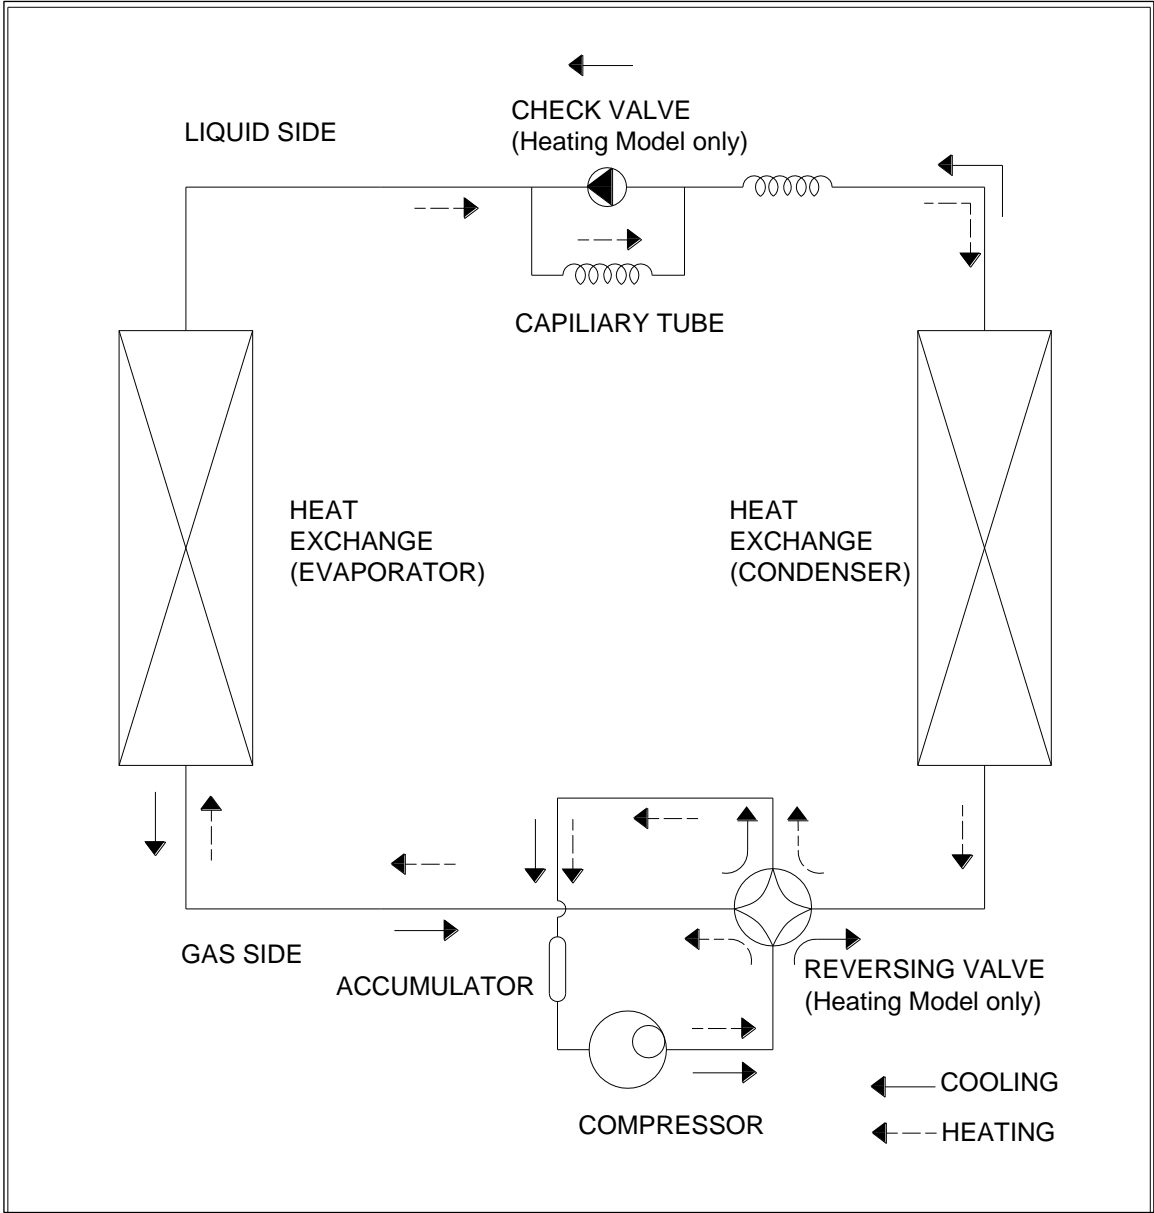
CHECK VALVE
(Heating Model only)

LIQUID SIDE

CAPILIARY TUBE

HEAT
EXCHANGE
(EVAPORATOR)

HEAT
EXCHANGE
(CONDENSER)

GAS SIDE

ACCUMULATOR

REVERSING VALVE
(Heating Model only)

COMPRESSOR

COOLING

HEATING